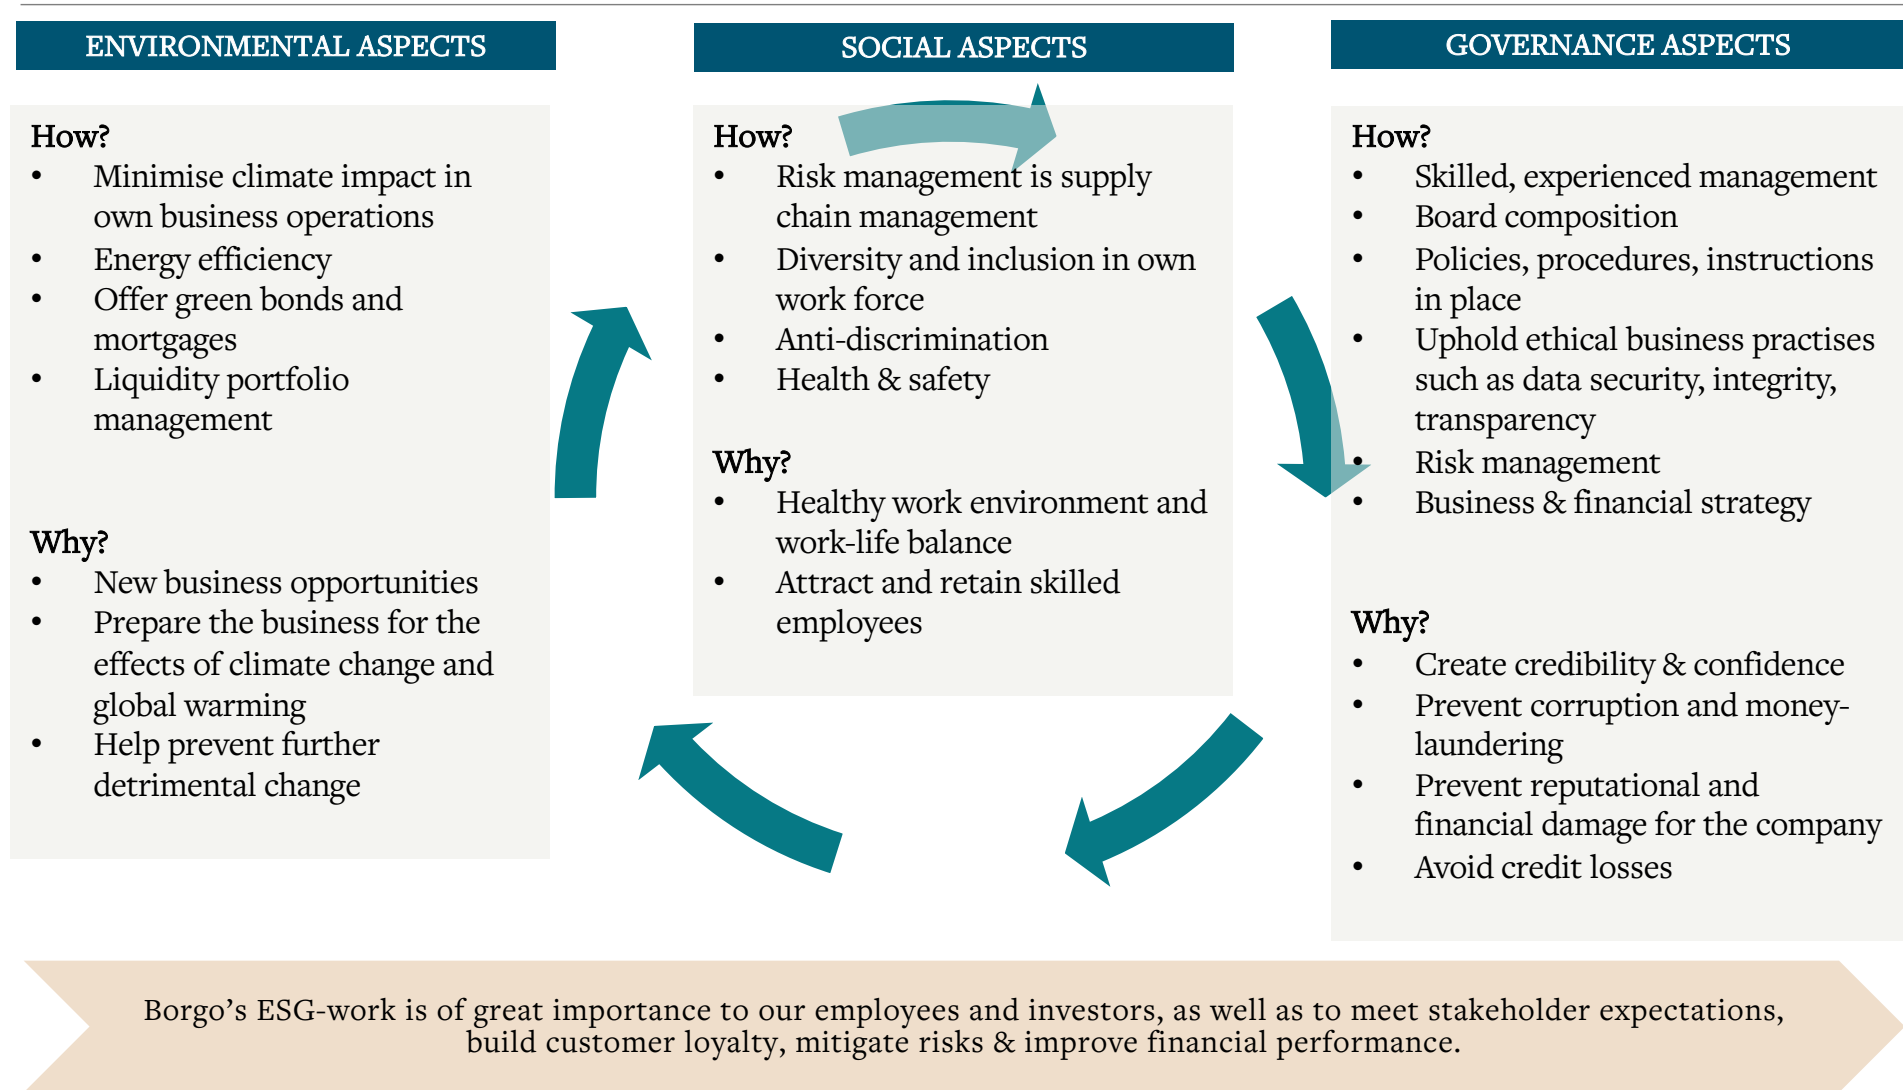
ENVIRONMENTAL ASPECTS

How?
• Minimise climate impact in own business operations
• Energy efficiency
• Offer green bonds and mortgages
• Liquidity portfolio management

Why?
• New business opportunities
• Prepare the business for the effects of climate change and global warming
• Help prevent further detrimental change

SOCIAL ASPECTS

How?
• Risk management is supply chain management
• Diversity and inclusion in own work force
• Anti-discrimination
• Health & safety

Why?
• Healthy work environment and work-life balance
• Attract and retain skilled employees

GOVERNANCE ASPECTS

How?
• Skilled, experienced management
• Board composition
• Policies, procedures, instructions in place
• Uphold ethical business practises such as data security, integrity, transparency
• Risk management
• Business & financial strategy

Why?
• Create credibility & confidence
• Prevent corruption and money-laundering
• Prevent reputational and financial damage for the company
• Avoid credit losses

Borgo's ESG-work is of great importance to our employees and investors, as well as to meet stakeholder expectations, build customer loyalty, mitigate risks & improve financial performance.